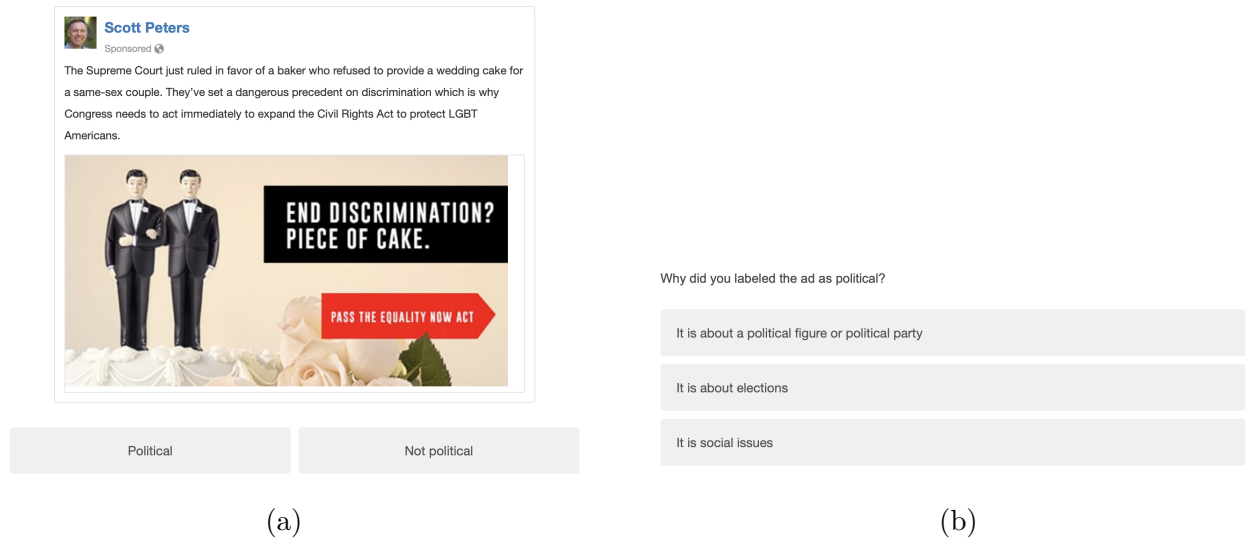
Scott Peters
Sponsored

The Supreme Court just ruled in favor of a baker who refused to provide a wedding cake for a same-sex couple. They've set a dangerous precedent on discrimination which is why Congress needs to act immediately to expand the Civil Rights Act to protect LGBT Americans.

END DISCRIMINATION? PIECE OF CAKE.

PASS THE EQUALITY NOW ACT

Political

Not political

(a)

Why did you labeled the ad as political?

It is about a political figure or political party

It is about elections

It is social issues

(b)